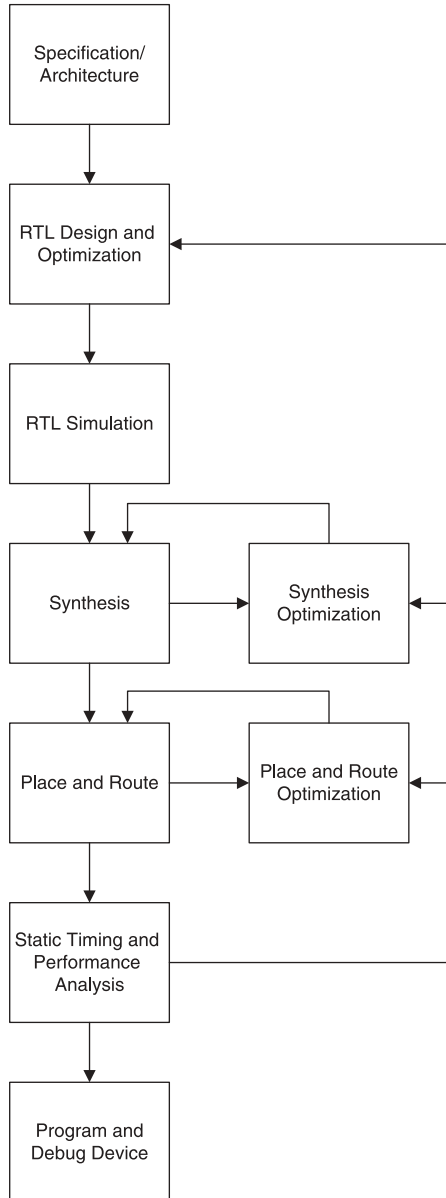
Specification/ Architecture

RTL Design and Optimization

RTL Simulation

Synthesis

Synthesis Optimization

Place and Route

Place and Route Optimization

Static Timing and Performance Analysis

Program and Debug Device